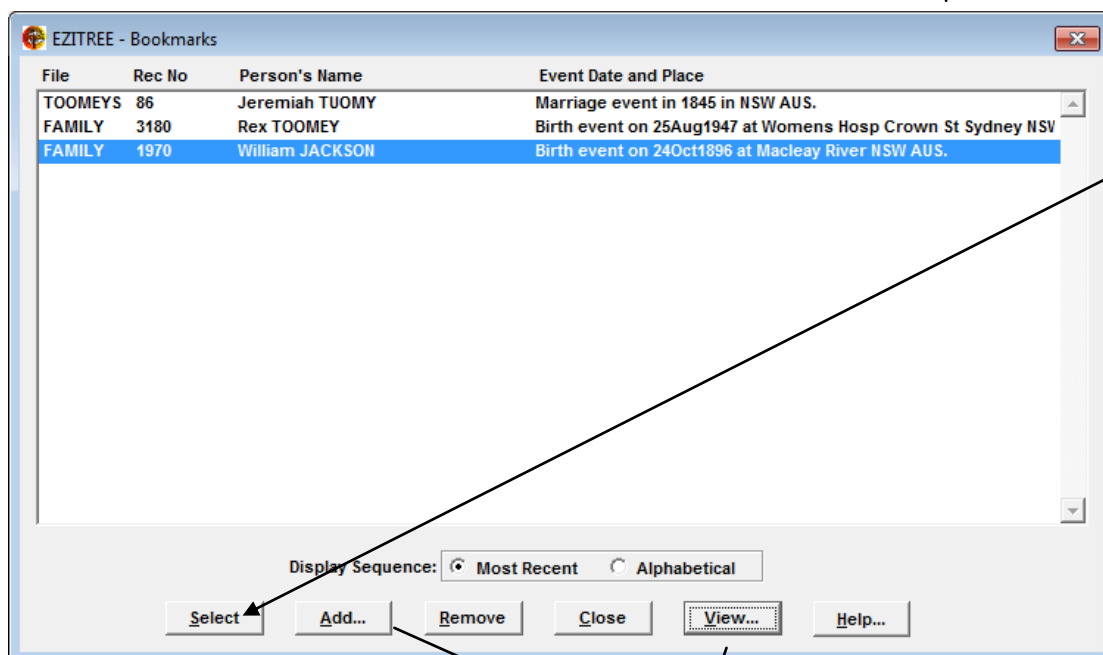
EZITREE - Bookmarks

| File | Rec No | Person's Name | Event Date and Place |
|---|---|---|---|
| TOOMEYS | 86 | Jeremiah TUOMY | Marriage event in 1845 in NSW AUS. |
| FAMILY | 3180 | Rex TOOMEY | Birth event on 25Aug1947 at Womens Hosp Crown St Sydney NSV |
| FAMILY | 1970 | William JACKSON | Birth event on 24Oct1896 at Macleay River NSW AUS. |

Display Sequence: Most Recent Alphabetical

Select Add... Remove Close View... Help...